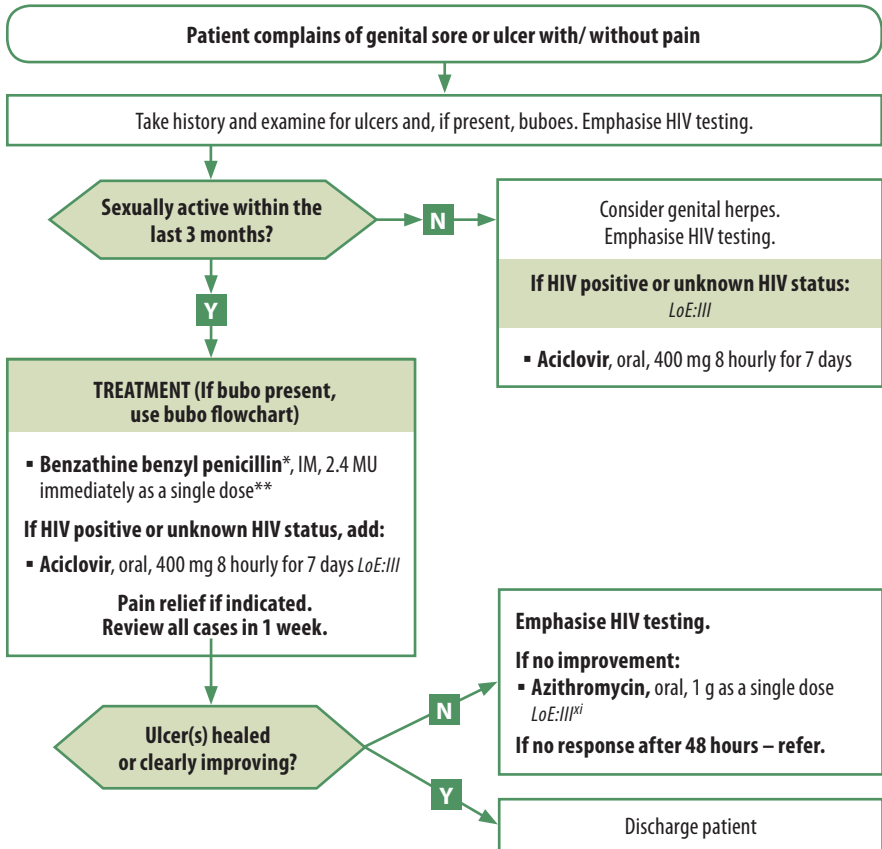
Patient complains of genital sore or ulcer with/ without pain

Take history and examine for ulcers and, if present, buboes. Emphasise HIV testing.

Sexually active within the last 3 months?

N

Consider genital herpes.
Emphasise HIV testing.

If HIV positive or unknown HIV status:
LoE:III

▪ Aciclovir, oral, 400 mg 8 hourly for 7 days

Y

TREATMENT (If bubo present, use bubo flowchart)

▪ Benzathine benzyl penicillin*, IM, 2.4 MU immediately as a single dose**

If HIV positive or unknown HIV status, add:

▪ Aciclovir, oral, 400 mg 8 hourly for 7 days LoE:III

Pain relief if indicated.
Review all cases in 1 week.

Ulcer(s) healed or clearly improving?

N

Emphasise HIV testing.

If no improvement:

▪ Azithromycin, oral, 1 g as a single dose LoE:III$^{xi}$

If no response after 48 hours – refer.

Y

Discharge patient